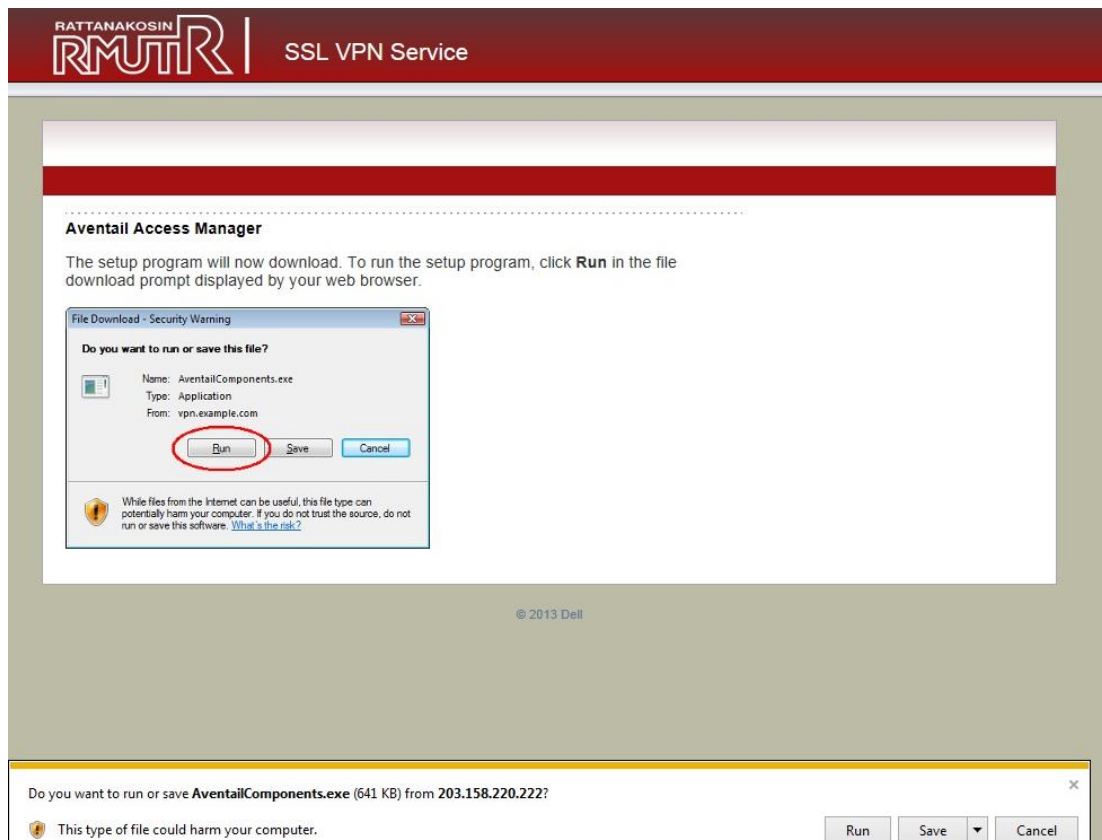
RATTANAKOSIN RMUTR | SSL VPN Service

Aventail Access Manager

The setup program will now download. To run the setup program, click **Run** in the file download prompt displayed by your web browser.

File Download - Security Warning

Do you want to run or save this file?

Name: AventailComponents.exe
Type: Application
From: vpn.example.com

Run Save Cancel

While files from the Internet can be useful, this file type can potentially harm your computer. If you do not trust the source, do not run or save this software. What's the risk?

© 2013 Dell

Do you want to run or save **AventailComponents.exe** (641 KB) from **203.158.220.222**?

×

This type of file could harm your computer.

Run Save Cancel